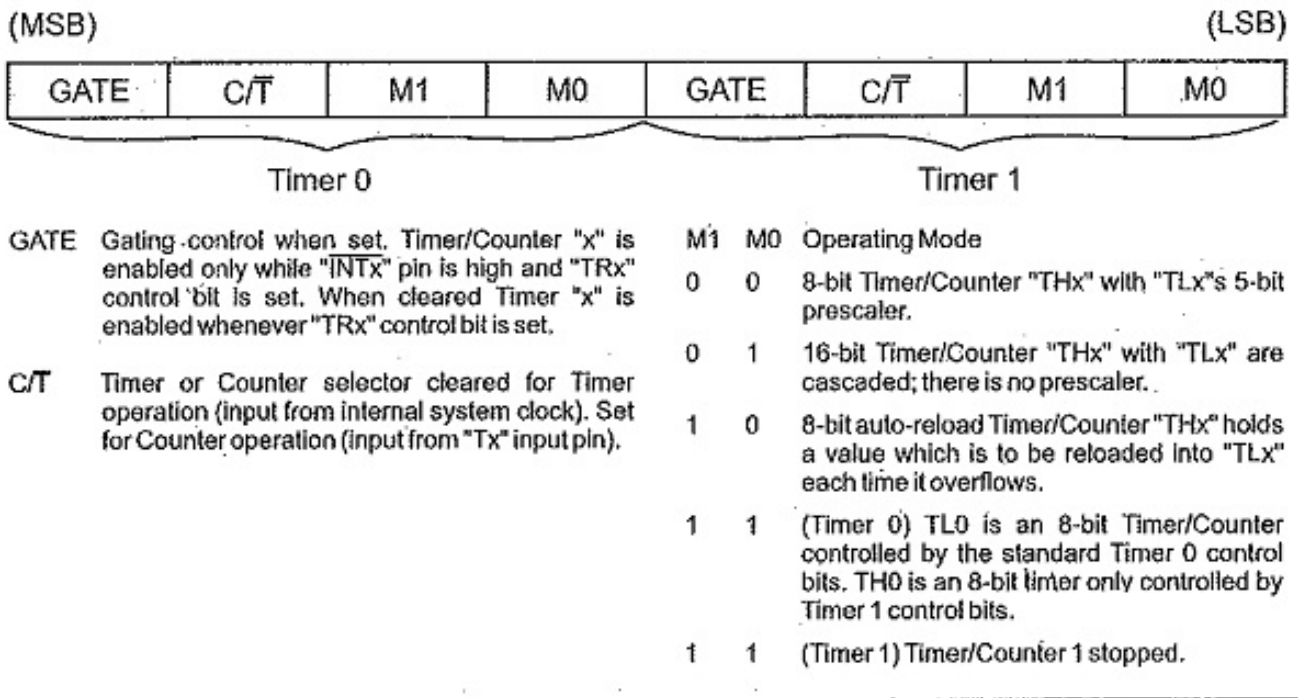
(MSB) (LSB)

| GATE | C/$\overline{T}$ | M1 | M0 | GATE | C/$\overline{T}$ | M1 | M0 |
|---|---|---|---|---|---|---|---|

Timer 0

Timer 1

GATE Gating control when set. Timer/Counter "x" is enabled only while "$\overline{INTx}$" pin is high and "TRx" control bit is set. When cleared Timer "x" is enabled whenever "TRx" control bit is set.

C/T Timer or Counter selector cleared for Timer operation (input from internal system clock). Set for Counter operation (input from "Tx" input pin).

M1 M0 Operating Mode

0 0 8-bit Timer/Counter "THx" with "TLx"s 5-bit prescaler.

0 1 16-bit Timer/Counter "THx" with "TLx" are cascaded; there is no prescaler.

1 0 8-bit auto-reload Timer/Counter "THx" holds a value which is to be reloaded into "TLx" each time it overflows.

1 1 (Timer 0) TL0 is an 8-bit Timer/Counter controlled by the standard Timer 0 control bits. TH0 is an 8-bit timer only controlled by Timer 1 control bits.

1 1 (Timer 1) Timer/Counter 1 stopped.